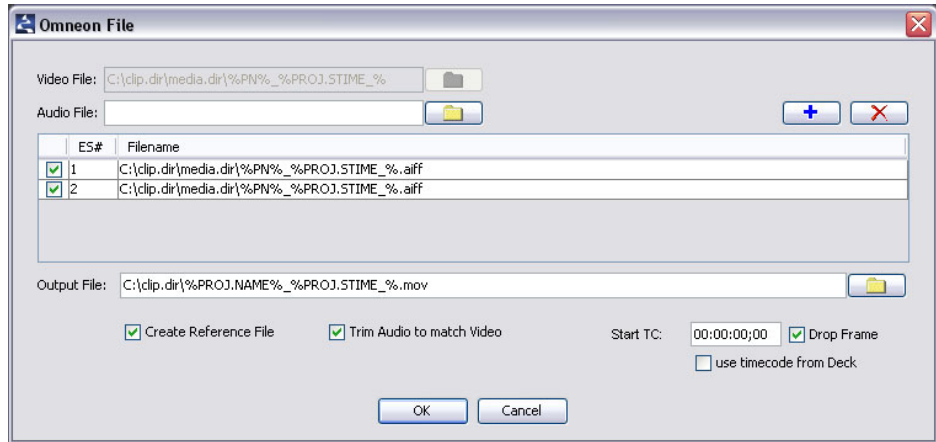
Omneon File

Video File: C:\clip.dir\media.dir\%PN%_%PROJ.STIME_%

Audio File:

| | ES# | Filename |
|---|---|---|
| ☑ | 1 | C:\clip.dir\media.dir\%PN%_%PROJ.STIME_%.aiff |
| ☑ | 2 | C:\clip.dir\media.dir\%PN%_%PROJ.STIME_%.aiff |

Output File: C:\clip.dir\%PROJ.NAME%_%PROJ.STIME_%.mov

☑ Create Reference File ☑ Trim Audio to match Video Start TC: 00:00:00;00 ☑ Drop Frame

☐ use timecode from Deck

OK Cancel